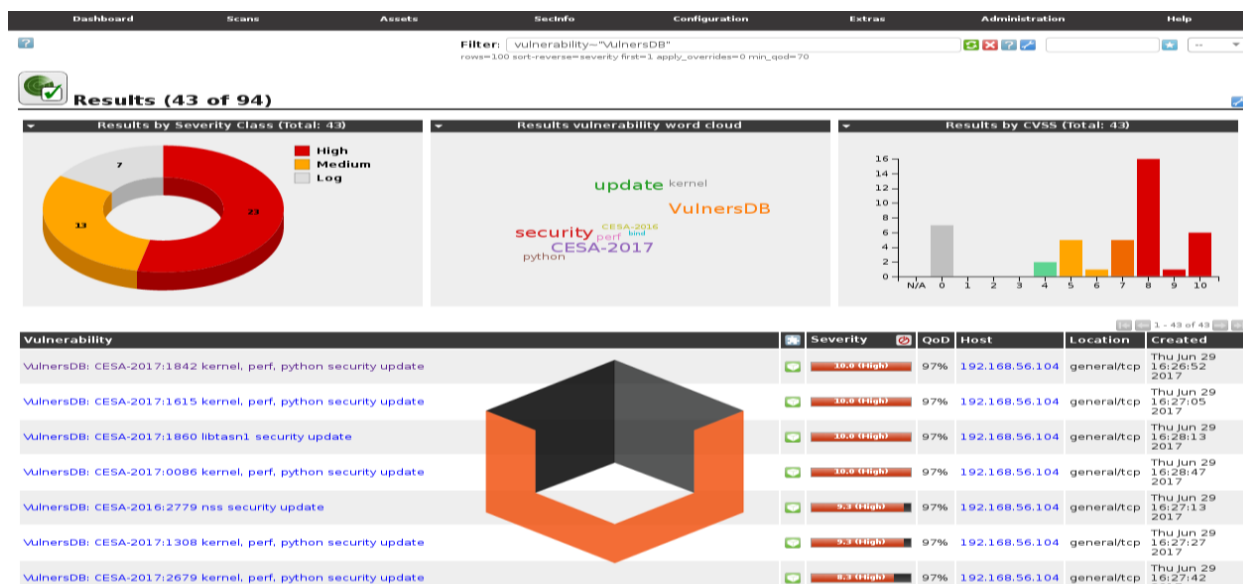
Dashboard Scans Assets SecInfo Configuration Extras Administration Help

Filter: vulnerability~"VulnersDB"
rows=100 sort-reverse=severity first=1 apply_overrides=0 min_qod=70

Results (43 of 94)

Results by Severity Class (Total: 43)

High
Medium
Log

7
13
23

Results vulnerability word cloud

update kernel
VulnersDB
CESA-2016
security perf bind
CESA-2017
python

Results by CVSS (Total: 43)

16
14
12
10
8
6
4
2
0
N/A 0 1 2 3 4 5 6 7 8 9 10

1 - 43 of 43

| Vulnerability | | Severity | QoD | Host | Location | Created |
|---|---|---|---|---|---|---|
| VulnersDB: CESA-2017:1842 kernel, perf, python security update | | 10.0 (High) | 97% | 192.168.56.104 | general/tcp | Thu Jun 29 16:26:52 2017 |
| VulnersDB: CESA-2017:1615 kernel, perf, python security update | | 10.0 (High) | 97% | 192.168.56.104 | general/tcp | Thu Jun 29 16:27:05 2017 |
| VulnersDB: CESA-2017:1860 libtasn1 security update | | 10.0 (High) | 97% | 192.168.56.104 | general/tcp | Thu Jun 29 16:28:13 2017 |
| VulnersDB: CESA-2017:0086 kernel, perf, python security update | | 10.0 (High) | 97% | 192.168.56.104 | general/tcp | Thu Jun 29 16:28:47 2017 |
| VulnersDB: CESA-2016:2779 nss security update | | 9.3 (High) | 97% | 192.168.56.104 | general/tcp | Thu Jun 29 16:27:13 2017 |
| VulnersDB: CESA-2017:1308 kernel, perf, python security update | | 9.3 (High) | 97% | 192.168.56.104 | general/tcp | Thu Jun 29 16:27:27 2017 |
| VulnersDB: CESA-2017:2679 kernel, perf, python security update | | 8.3 (High) | 97% | 192.168.56.104 | general/tcp | Thu Jun 29 16:27:42 |